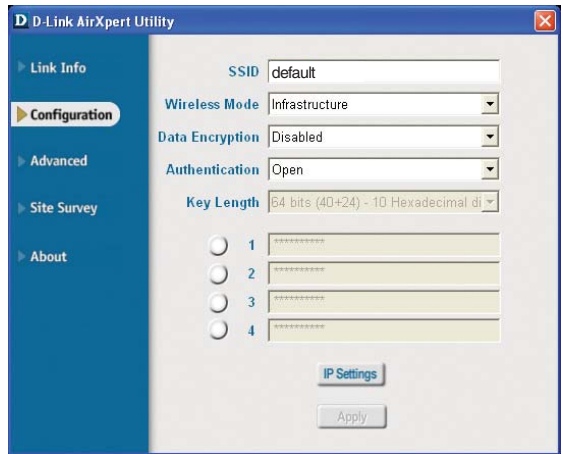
D D-Link AirXpert Utility

Link Info

Configuration

Advanced

Site Survey

About

SSID default

Wireless Mode Infrastructure

Data Encryption Disabled

Authentication Open

Key Length 64 bits (40+24) - 10 Hexadecimal di

1 **********

2 **********

3 **********

4 **********

IP Settings

Apply